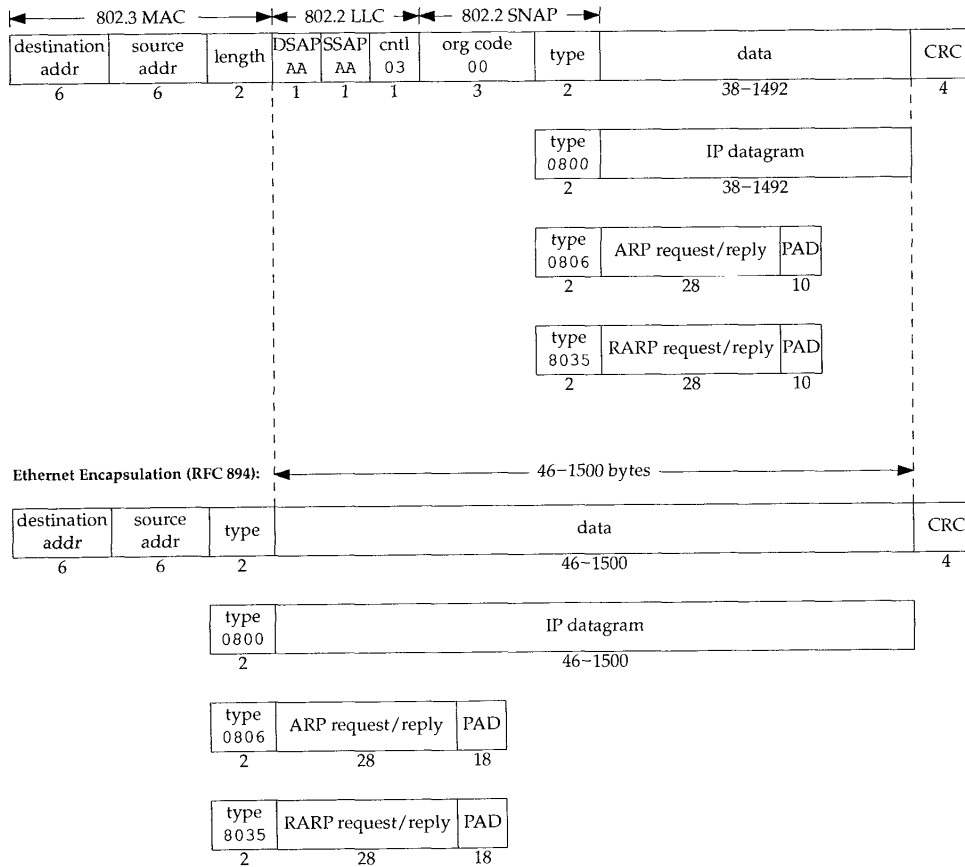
802.3 MAC
802.2 LLC
802.2 SNAP

| destination addr | source addr | length | DSAP AA | SSAP AA | cntl 03 | org code 00 | type | data | CRC |
|---|---|---|---|---|---|---|---|---|---|
| 6 | 6 | 2 | 1 | 1 | 1 | 3 | 2 | 38–1492 | 4 |

| type 0800 | IP datagram |
|---|---|
| 2 | 38–1492 |

| type 0806 | ARP request/reply | PAD |
|---|---|---|
| 2 | 28 | 10 |

| type 8035 | RARP request/reply | PAD |
|---|---|---|
| 2 | 28 | 10 |

Ethernet Encapsulation (RFC 894):
46–1500 bytes

| destination addr | source addr | type | data | CRC |
|---|---|---|---|---|
| 6 | 6 | 2 | 46–1500 | 4 |

| type 0800 | IP datagram |
|---|---|
| 2 | 46–1500 |

| type 0806 | ARP request/reply | PAD |
|---|---|---|
| 2 | 28 | 18 |

| type 8035 | RARP request/reply | PAD |
|---|---|---|
| 2 | 28 | 18 |